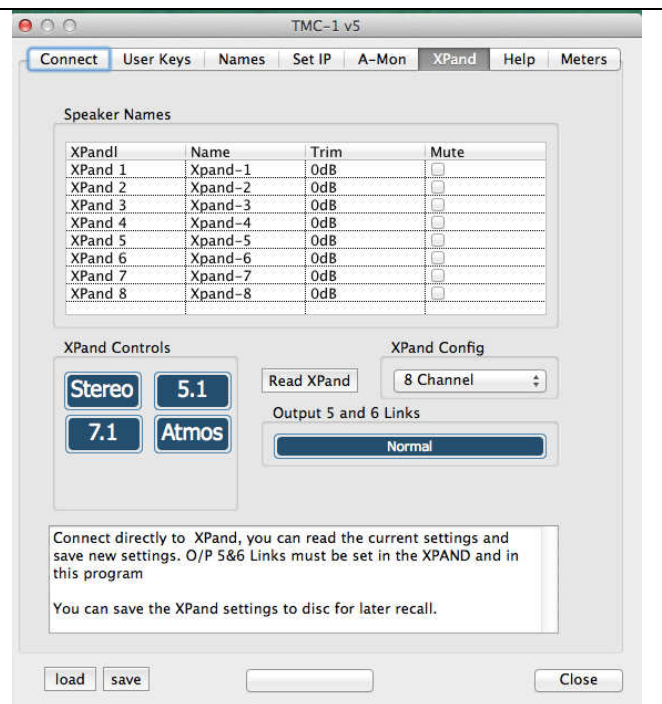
TMC-1 v5

Connect | User Keys | Names | Set IP | A-Mon | XPand | Help | Meters

Speaker Names

| XPandl | Name | Trim | Mute |
|---|---|---|---|
| XPand 1 | Xpand-1 | 0dB | |
| XPand 2 | Xpand-2 | 0dB | |
| XPand 3 | Xpand-3 | 0dB | |
| XPand 4 | Xpand-4 | 0dB | |
| XPand 5 | Xpand-5 | 0dB | |
| XPand 6 | Xpand-6 | 0dB | |
| XPand 7 | Xpand-7 | 0dB | |
| XPand 8 | Xpand-8 | 0dB | |

XPand Controls

Stereo
5.1
7.1
Atmos

Read XPand

XPand Config

8 Channel

Output 5 and 6 Links

Normal

Connect directly to XPand, you can read the current settings and save new settings. O/P 5&6 Links must be set in the XPAND and in this program

You can save the XPand settings to disc for later recall.

load
save
Close